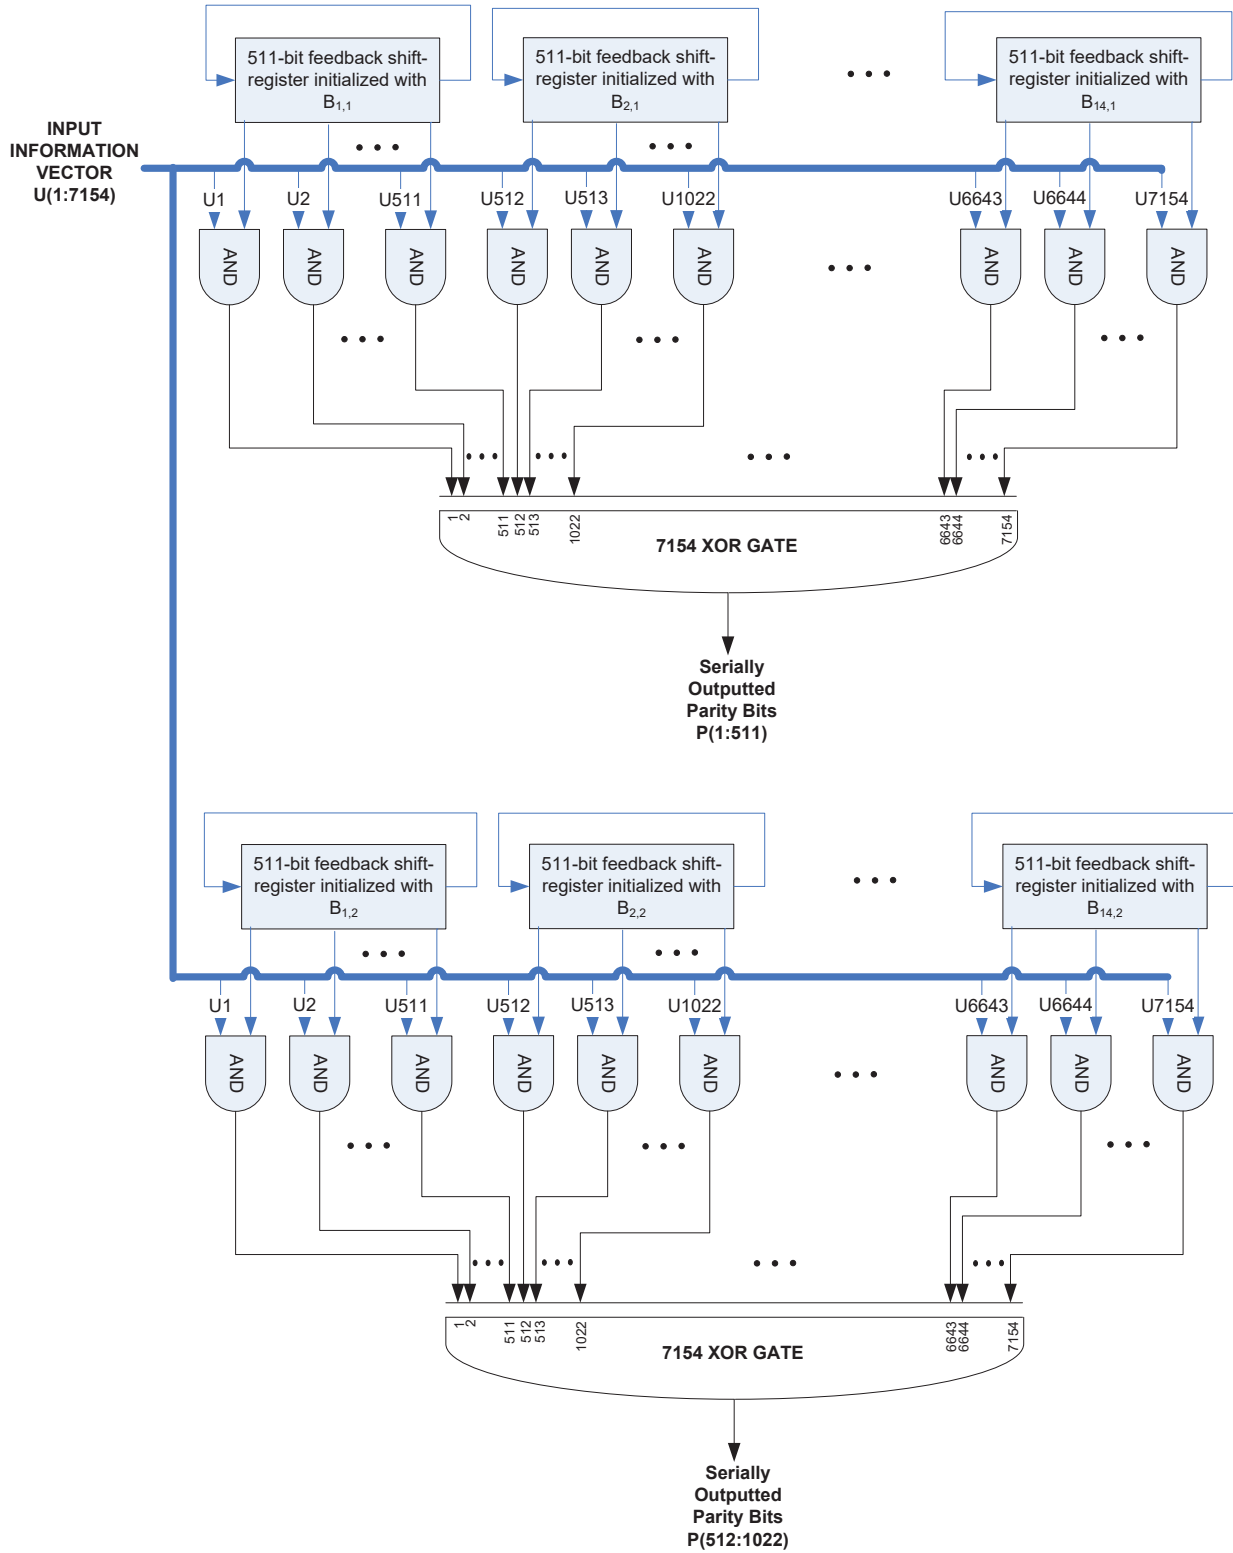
511-bit feedback shift-register initialized with $B_{1,1}$

511-bit feedback shift-register initialized with $B_{2,1}$

511-bit feedback shift-register initialized with $B_{14,1}$

INPUT INFORMATION VECTOR U(1:7154)

U1 U2 U511 U512 U513 U1022 U6643 U6644 U7154

AND AND AND AND AND AND AND AND AND

1 2 511 512 513 1022 6643 6644 7154

7154 XOR GATE

Serially Outputted Parity Bits P(1:511)

511-bit feedback shift-register initialized with $B_{1,2}$

511-bit feedback shift-register initialized with $B_{2,2}$

511-bit feedback shift-register initialized with $B_{14,2}$

U1 U2 U511 U512 U513 U1022 U6643 U6644 U7154

AND AND AND AND AND AND AND AND AND

1 2 511 512 513 1022 6643 6644 7154

7154 XOR GATE

Serially Outputted Parity Bits P(512:1022)